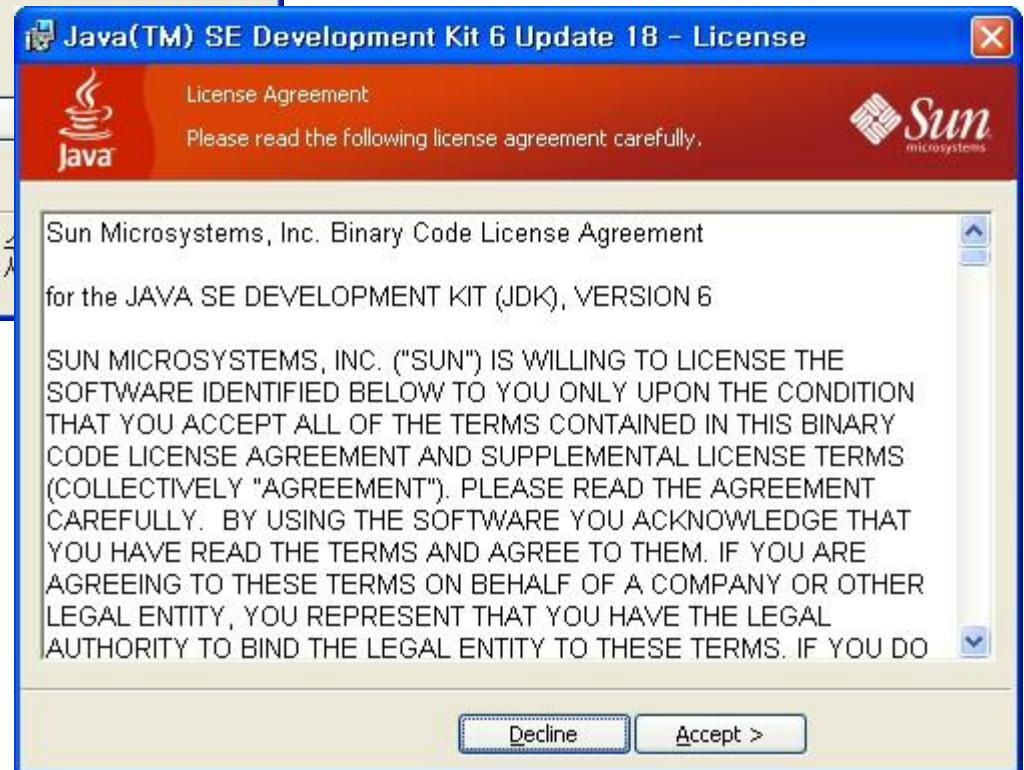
Java(TM) SE Development Kit 6 Update 18 - License

License Agreement

Please read the following license agreement carefully.

Java

Sun microsystems

Sun Microsystems, Inc. Binary Code License Agreement

for the JAVA SE DEVELOPMENT KIT (JDK), VERSION 6

SUN MICROSYSTEMS, INC. ("SUN") IS WILLING TO LICENSE THE SOFTWARE IDENTIFIED BELOW TO YOU ONLY UPON THE CONDITION THAT YOU ACCEPT ALL OF THE TERMS CONTAINED IN THIS BINARY CODE LICENSE AGREEMENT AND SUPPLEMENTAL LICENSE TERMS (COLLECTIVELY "AGREEMENT"). PLEASE READ THE AGREEMENT CAREFULLY. BY USING THE SOFTWARE YOU ACKNOWLEDGE THAT YOU HAVE READ THE TERMS AND AGREE TO THEM. IF YOU ARE AGREEING TO THESE TERMS ON BEHALF OF A COMPANY OR OTHER LEGAL ENTITY, YOU REPRESENT THAT YOU HAVE THE LEGAL AUTHORITY TO BIND THE LEGAL ENTITY TO THESE TERMS. IF YOU DO

Decline

Accept >